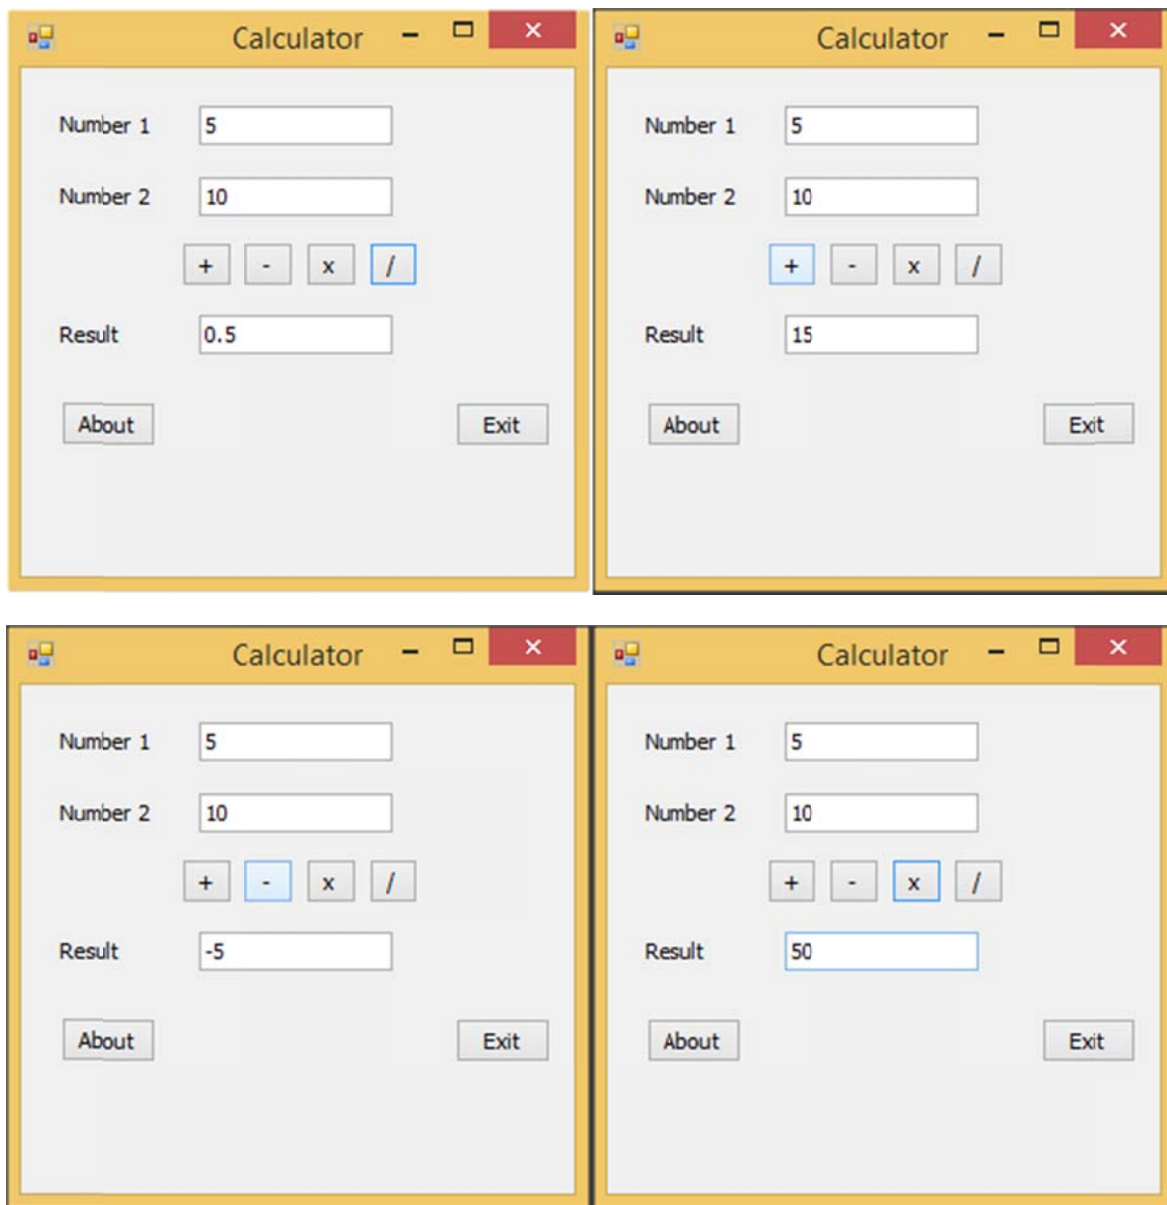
Calculator

Number 1 5

Number 2 10

+ - x /

Result 0.5

About Exit

Calculator

Number 1 5

Number 2 10

+ - x /

Result 15

About Exit

Calculator

Number 1 5

Number 2 10

+ - x /

Result -5

About Exit

Calculator

Number 1 5

Number 2 10

+ - x /

Result 50

About Exit